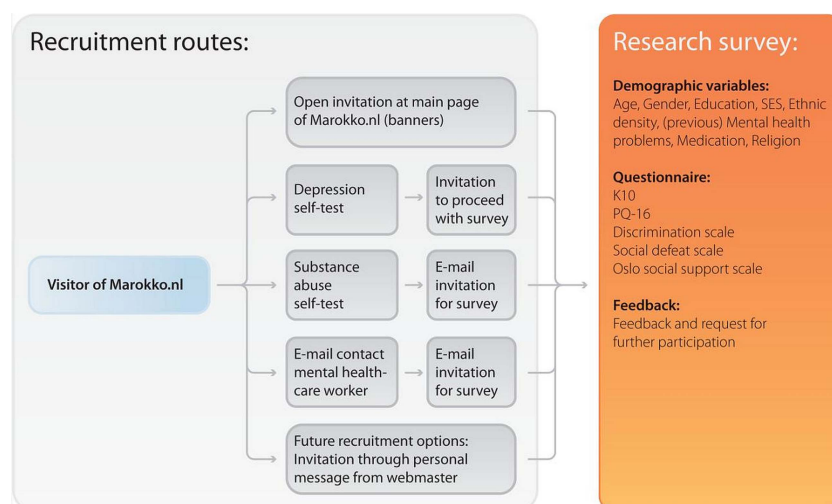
Recruitment routes:

Visitor of Marokko.nl

Open invitation at main page of Marokko.nl (banners)

Depression self-test

Invitation to proceed with survey

Substance abuse self-test

E-mail invitation for survey

E-mail contact mental health-care worker

E-mail invitation for survey

Future recruitment options: Invitation through personal message from webmaster

Research survey:

Demographic variables:
Age, Gender, Education, SES, Ethnic density, (previous) Mental health problems, Medication, Religion

Questionnaire:
K10
PQ-16
Discrimination scale
Social defeat scale
Oslo social support scale

Feedback:
Feedback and request for further participation